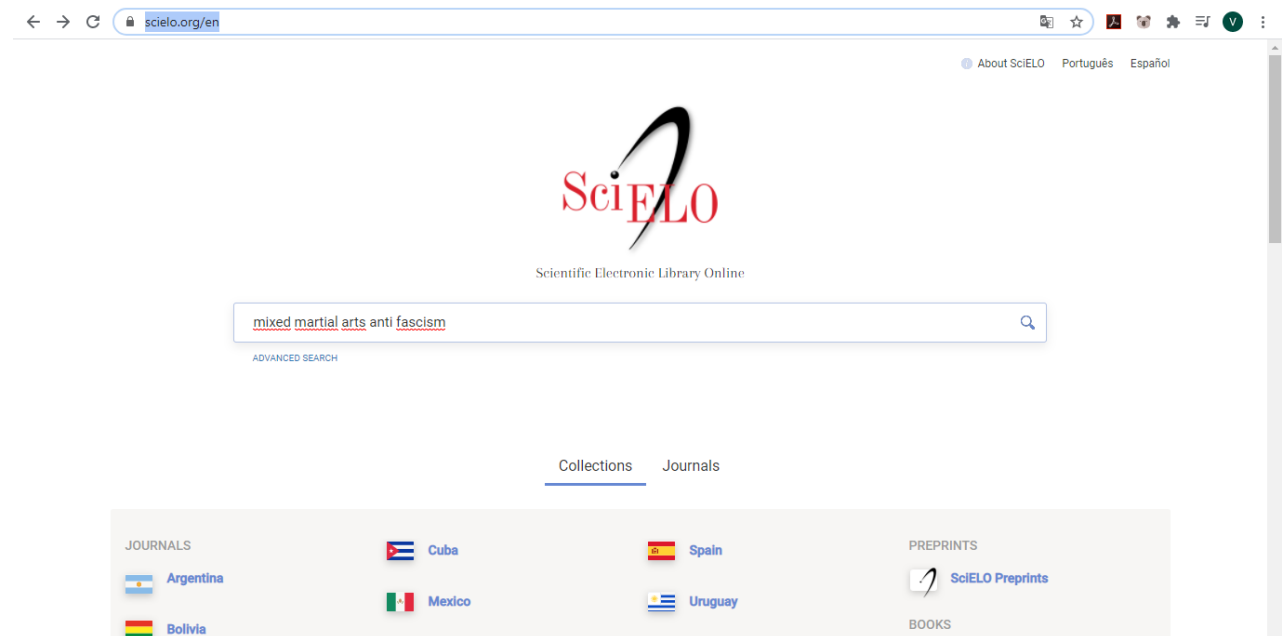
scielo.org/en

V

About SciELO Português Español

SciELO

Scientific Electronic Library Online

mixed martial arts anti fascism

ADVANCED SEARCH

Collections Journals

JOURNALS

Argentina

Bolivia

Cuba

Mexico

Spain

Uruguay

PREPRINTS

SciELO Preprints

BOOKS